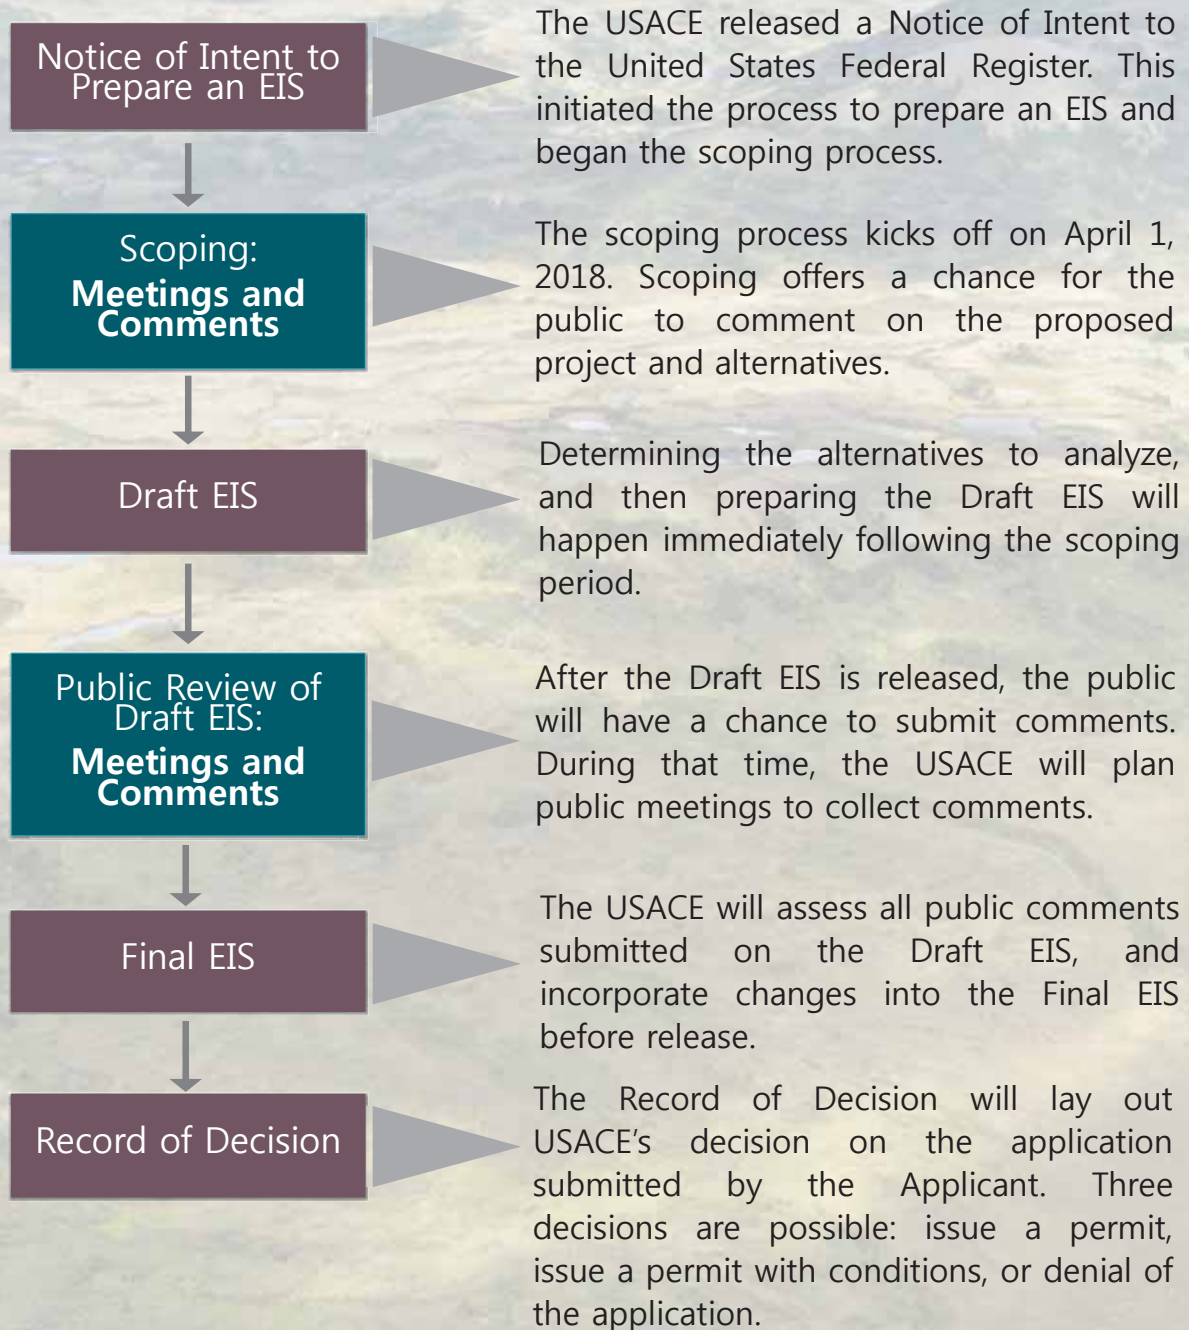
Notice of Intent to Prepare an EIS

The USACE released a Notice of Intent to the United States Federal Register. This initiated the process to prepare an EIS and began the scoping process.

Scoping: Meetings and Comments

The scoping process kicks off on April 1, 2018. Scoping offers a chance for the public to comment on the proposed project and alternatives.

Draft EIS

Determining the alternatives to analyze, and then preparing the Draft EIS will happen immediately following the scoping period.

Public Review of Draft EIS: Meetings and Comments

After the Draft EIS is released, the public will have a chance to submit comments. During that time, the USACE will plan public meetings to collect comments.

Final EIS

The USACE will assess all public comments submitted on the Draft EIS, and incorporate changes into the Final EIS before release.

Record of Decision

The Record of Decision will lay out USACE's decision on the application submitted by the Applicant. Three decisions are possible: issue a permit, issue a permit with conditions, or denial of the application.